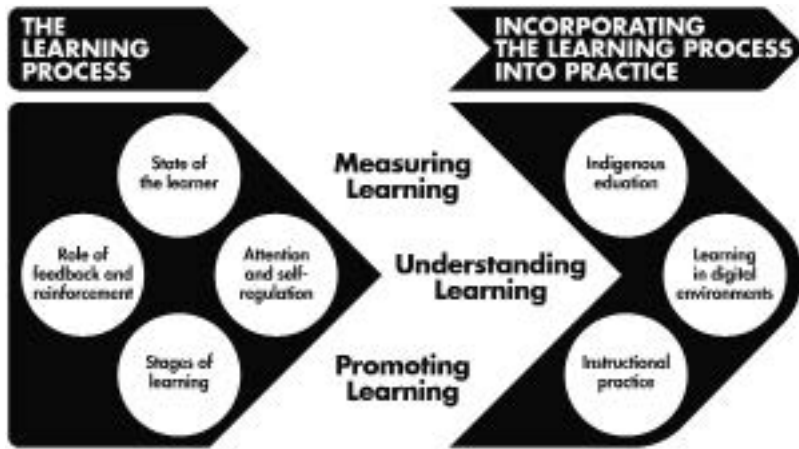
THE LEARNING PROCESS

INCORPORATING THE LEARNING PROCESS INTO PRACTICE

State of the learner

Role of feedback and reinforcement

Attention and self-regulation

Stages of learning

Measuring Learning

Understanding Learning

Promoting Learning

Indigenous eduation

Learning in digital environments

Instructional practice